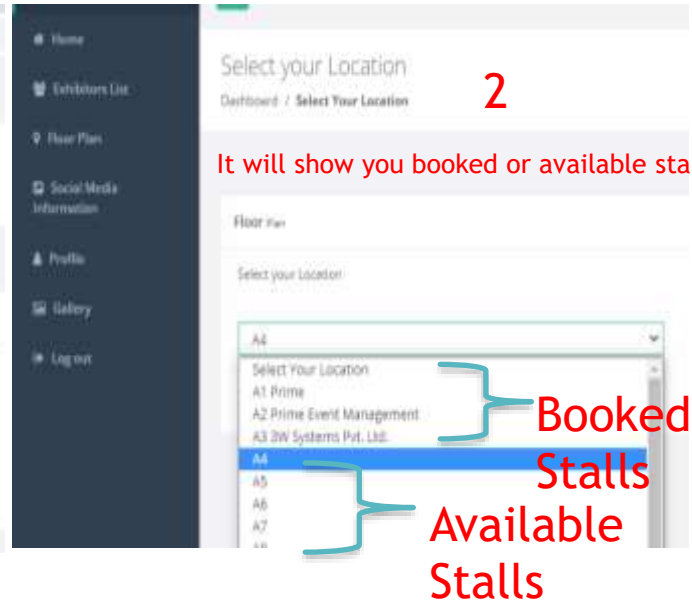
Home

Exhibitors List

Floor Plan

Social Media Information

Profile

Gallery

Log out

Select your Location

Dashboard / Select Your Location

2

It will show you booked or available sta

Floor Plan

Select your Location

A4

Select Your Location
A1 Prime
A2 Prime Event Management
A3 3W Systems Pvt. Ltd.
A4
A5
A6
A7
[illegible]

Booked Stalls

Available Stalls